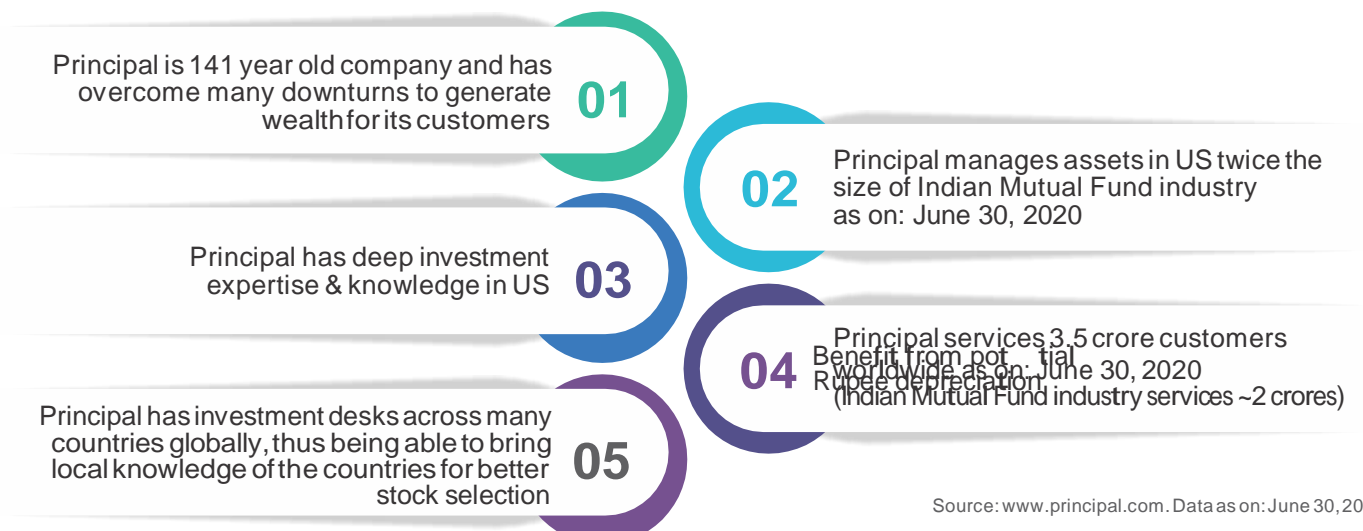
Principal is 141 year old company and has overcome many downturns to generate wealth for its customers

01

02

Principal manages assets in US twice the size of Indian Mutual Fund industry as on: June 30, 2020

Principal has deep investment expertise & knowledge in US

03

04

Principal services 3.5 crore customers worldwide as on: June 30, 2020 (Indian Mutual Fund industry services ~2 crores)

Benefit from pot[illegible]tial Rupee depreciation

Principal has investment desks across many countries globally, thus being able to bring local knowledge of the countries for better stock selection

05

Source: www.principal.com. Data as on: June 30, 20